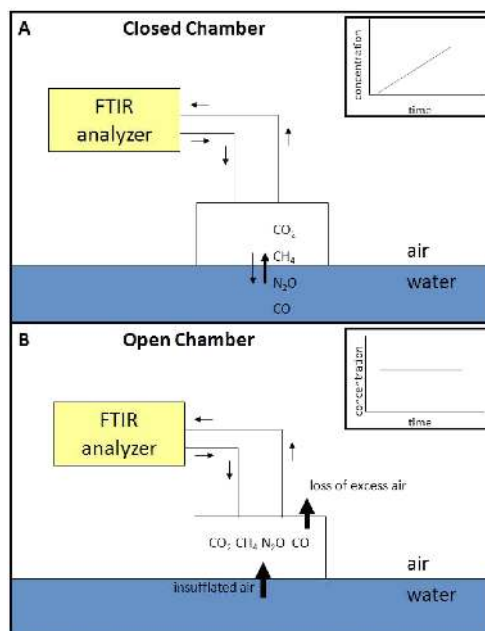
A
Closed Chamber

concentration
time

FTIR analyzer

$CO_2$
$CH_4$
$N_2O$
CO

air
water

B
Open Chamber

concentration
time

FTIR analyzer

loss of excess air

$CO_2$ $CH_4$ $N_2O$ CO

air
insufflated air
water